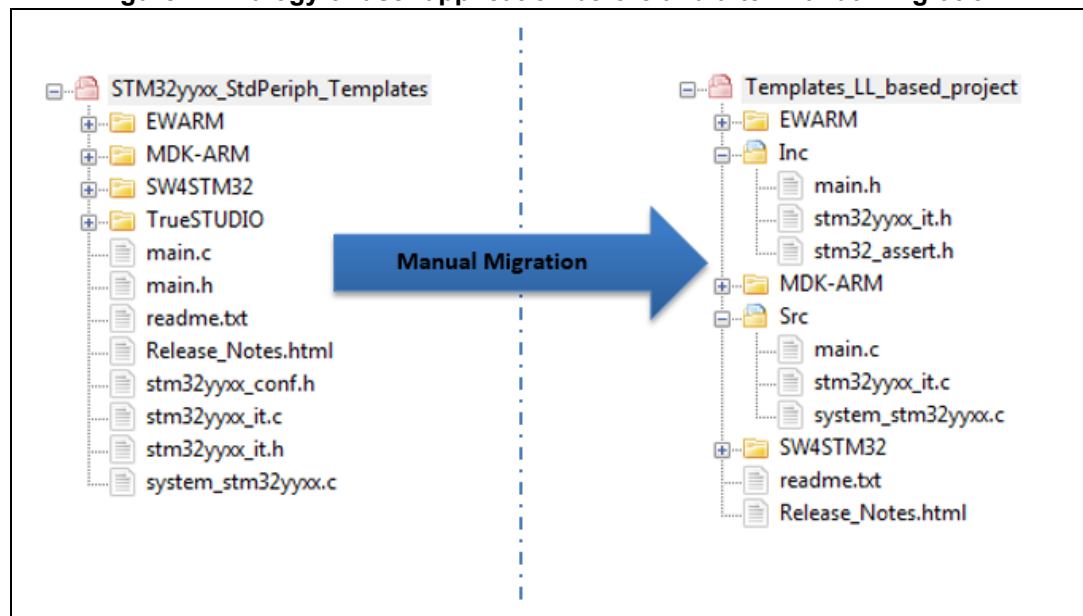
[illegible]

STM32yyxx_StdPeriph_Templates
EWARM
MDK-ARM
SW4STM32
TrueSTUDIO
main.c
main.h
readme.txt
Release_Notes.html
stm32yyxx_conf.h
stm32yyxx_it.c
stm32yyxx_it.h
system_stm32yyxx.c

Manual Migration

Templates_LL_based_project
EWARM
Inc
main.h
stm32yyxx_it.h
stm32_assert.h
MDK-ARM
Src
main.c
stm32yyxx_it.c
system_stm32yyxx.c
SW4STM32
readme.txt
Release_Notes.html